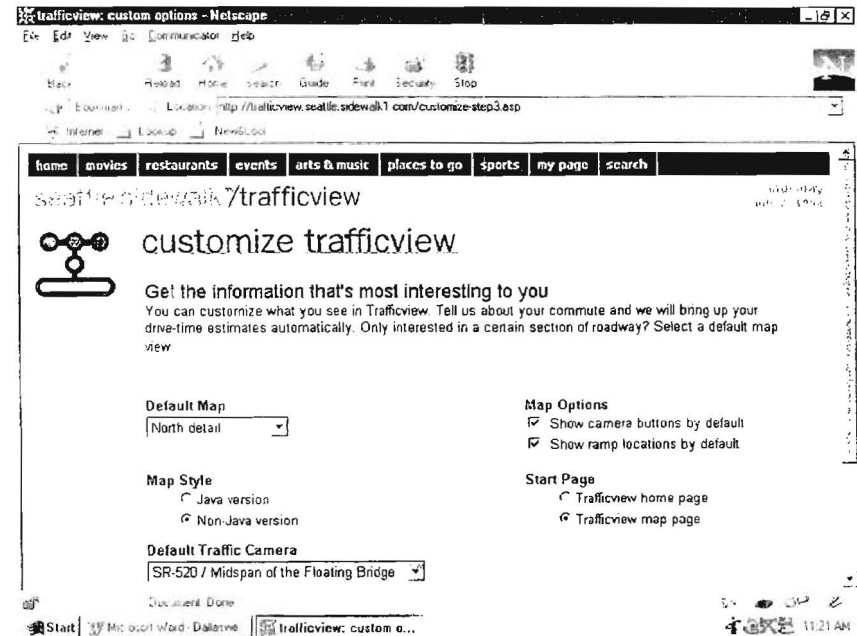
trafficview: custom options - Netscape

File Edit View Go Communicator Help

Back Reload Home Search Guide Print Security Stop

Bookmarks Location: http://trafficview.seattle.sidewalk1.com/customize-step3.asp

Internet Lookup New&Cool

home | movies | restaurants | events | arts & music | places to go | sports | my page | search

seattle sidewalk/trafficview

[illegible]

customize trafficview

Get the information that's most interesting to you

You can customize what you see in Trafficview. Tell us about your commute and we will bring up your drive-time estimates automatically. Only interested in a certain section of roadway? Select a default map view.

Default Map

North detail

Map Style

Java version

Non-Java version

Default Traffic Camera

SR-520 / Midspan of the Floating Bridge

Map Options

Show camera buttons by default

Show ramp locations by default

Start Page

Trafficview home page

Trafficview map page

Document: Done

Start | Microsoft Word - Dallatwe | trafficview: custom o...

11:21 AM